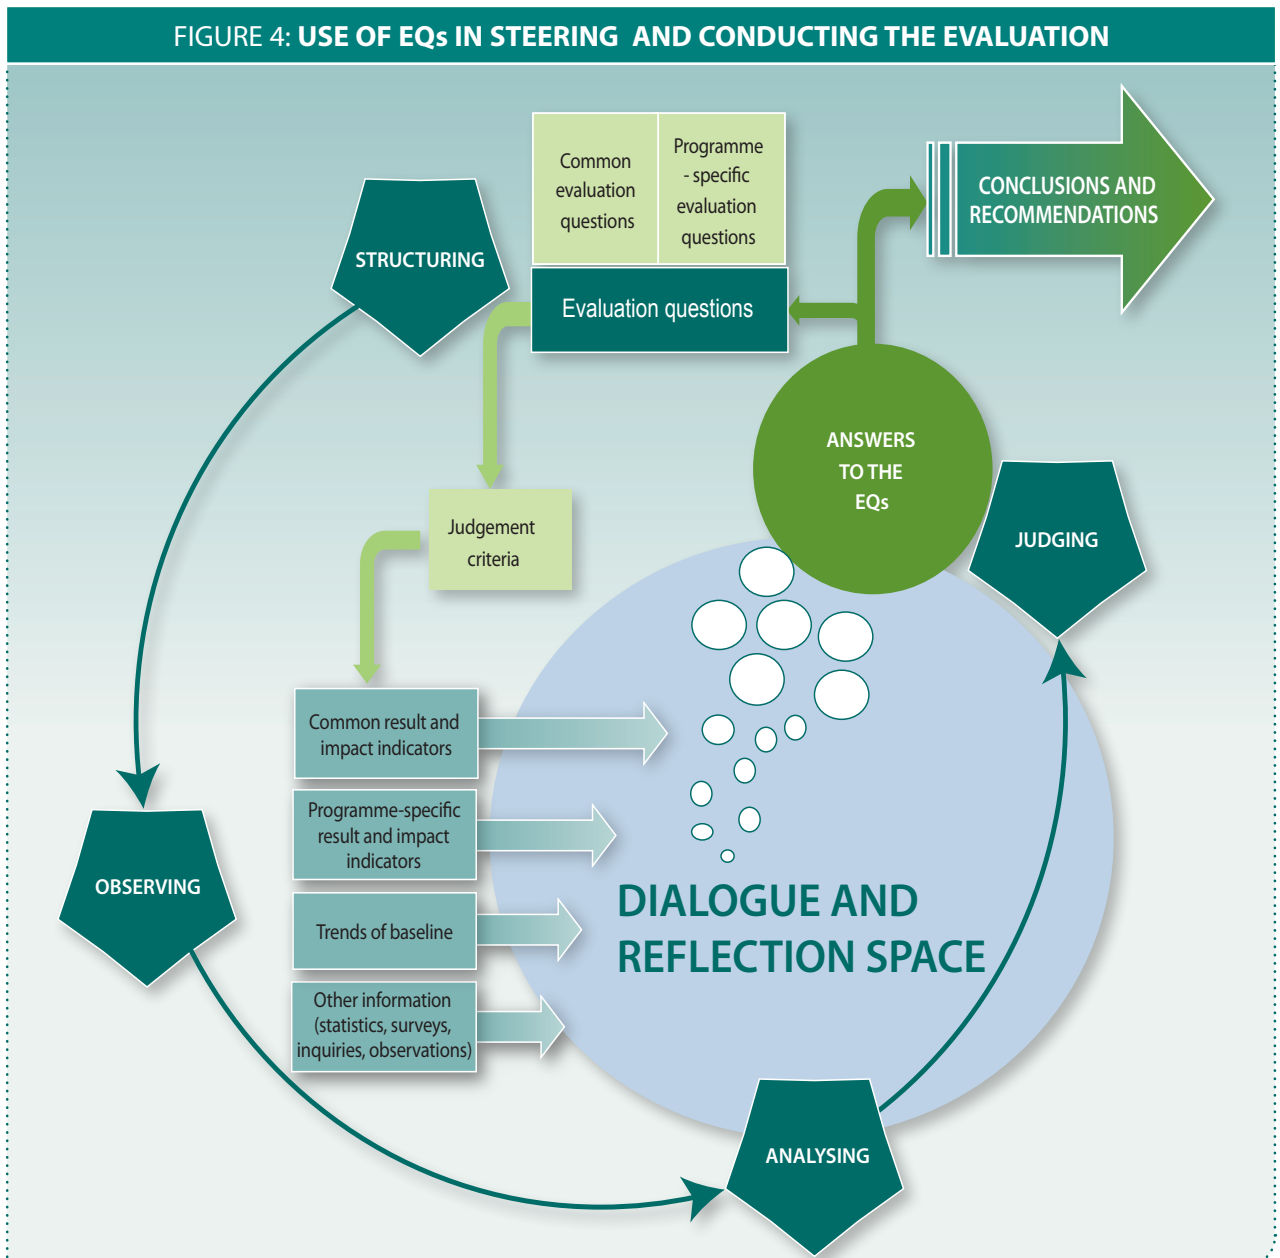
FIGURE 4: USE OF EQs IN STEERING AND CONDUCTING THE EVALUATION

Common evaluation questions

Programme - specific evaluation questions

Evaluation questions

CONCLUSIONS AND RECOMMENDATIONS

STRUCTURING

ANSWERS TO THE EQs

JUDGING

Judgement criteria

Common result and impact indicators

Programme-specific result and impact indicators

Trends of baseline

Other information (statistics, surveys, inquiries, observations)

OBSERVING

DIALOGUE AND REFLECTION SPACE

ANALYSING